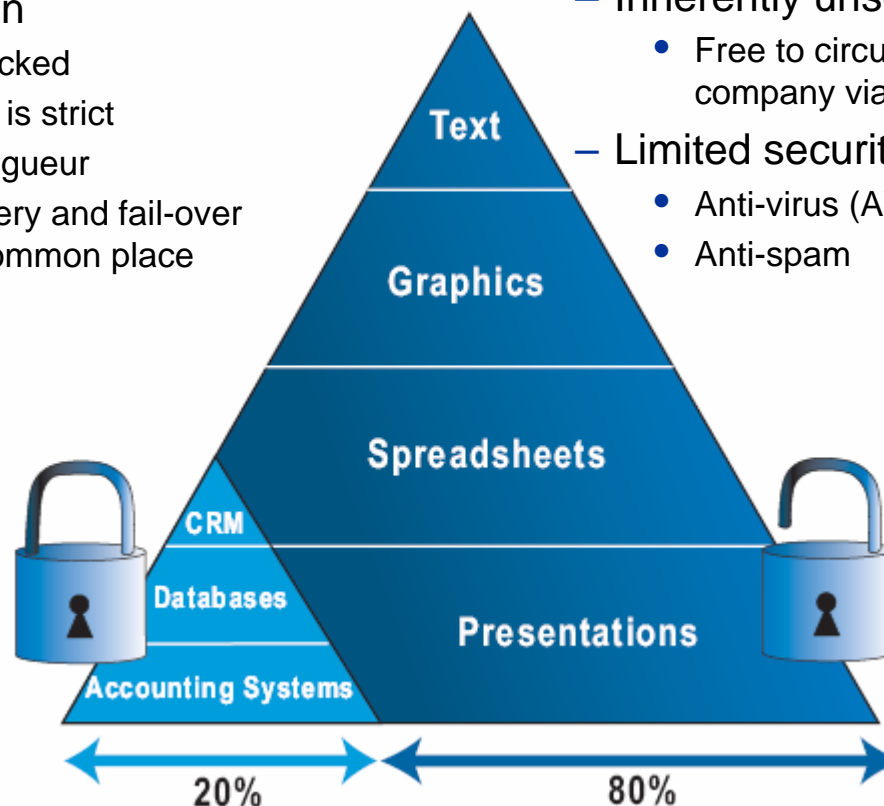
n

cked

is strict

gueur

ery and fail-over

ommon place

– Inherently uns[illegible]

• Free to circu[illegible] company via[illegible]

– Limited securit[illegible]

• Anti-virus (A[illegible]

• Anti-spam

Text

Graphics

Spreadsheets

CRM

Databases

Accounting Systems

Presentations

20%

80%